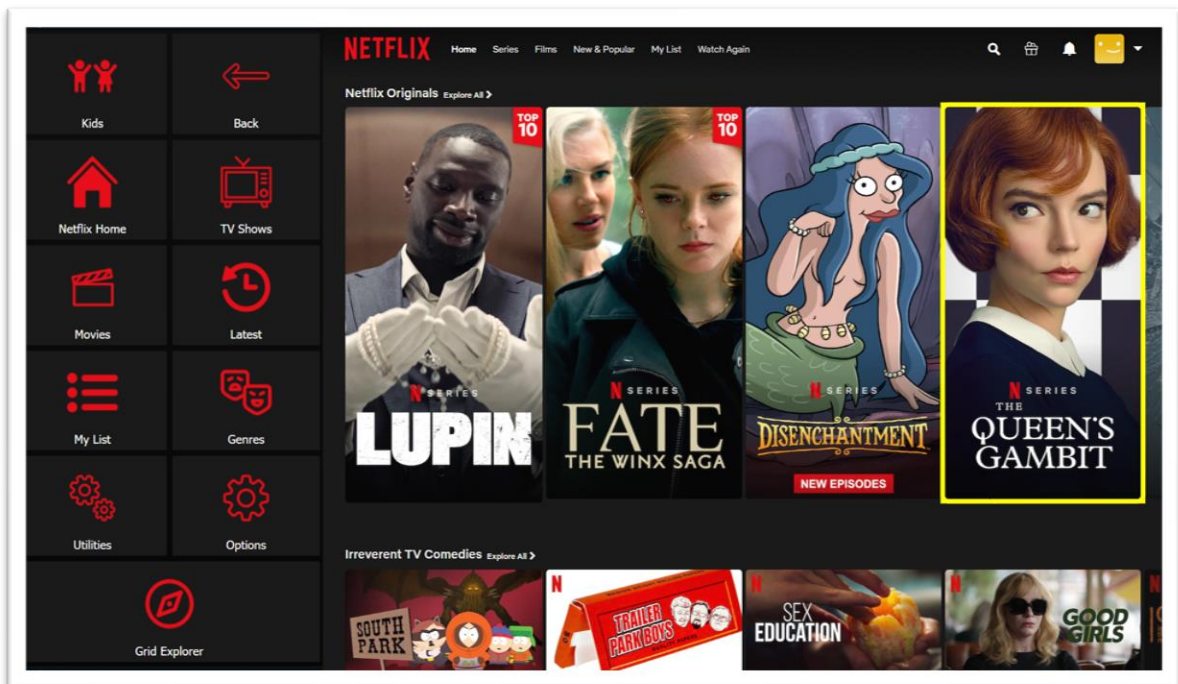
Kids
Back
Netflix Home
TV Shows
Movies
Latest
My List
Genres
Utilities
Options
Grid Explorer

NETFLIX Home Series Films New & Popular My List Watch Again

Netflix Originals Explore All >

TOP 10
N SERIES
LUPIN

TOP 10
N SERIES
FATE
THE WINX SAGA

N SERIES
DISENCHANTMENT
NEW EPISODES

N SERIES
THE QUEEN'S GAMBIT

Irreverent TV Comedies Explore All >

SOUTH PARK
N
TRAILER PARK BOYS
N
SEX EDUCATION
N
GOOD GIRLS